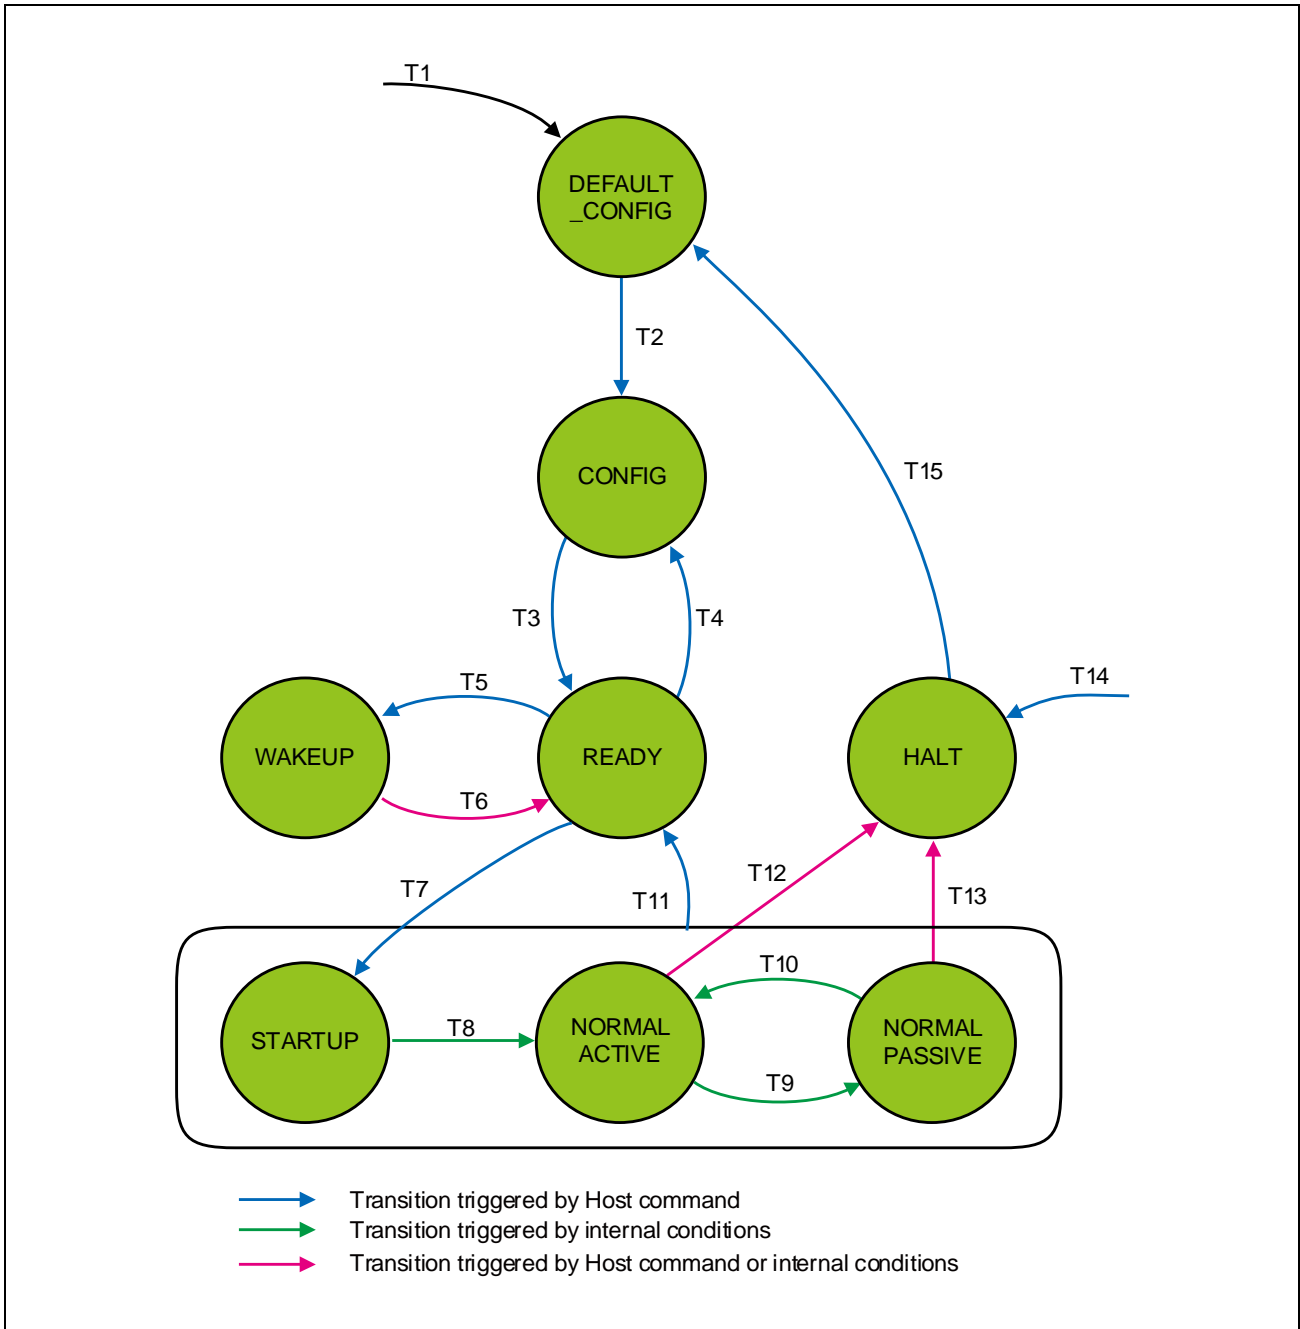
T1

DEFAULT _CONFIG

T2

CONFIG

T15

T3

T4

T5

T14

WAKEUP

READY

HALT

T6

T7

T12

T11

T13

T10

STARTUP

T8

NORMAL ACTIVE

NORMAL PASSIVE

T9

Transition triggered by Host command
Transition triggered by internal conditions
Transition triggered by Host command or internal conditions